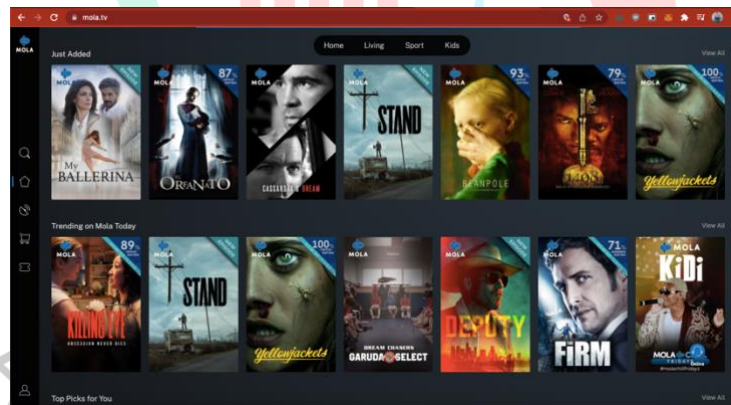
mola.tv

MOLA

Just Added

Home Living Sport Kids

View All

MOLA
My BALLERINA

MOLA 87%
OTRANTO

CASSANDRA'S DREAM

MOLA
THE STAND

MOLA 93%
BEANPOLE

MOLA 79%
1408

MOLA 100%
Yellowjackets

Trending on Mola Today

View All

MOLA 89%
KILLING EVE
OBSESSION NEVER DIES

MOLA
THE STAND

MOLA 100%
Yellowjackets

DREAM CHASERS
GARUDA SELECT

MOLA
DEPUTY

MOLA 71%
FIRM

MOLA
KiDi
MOLA FRIDAY

Top Picks for You

View All